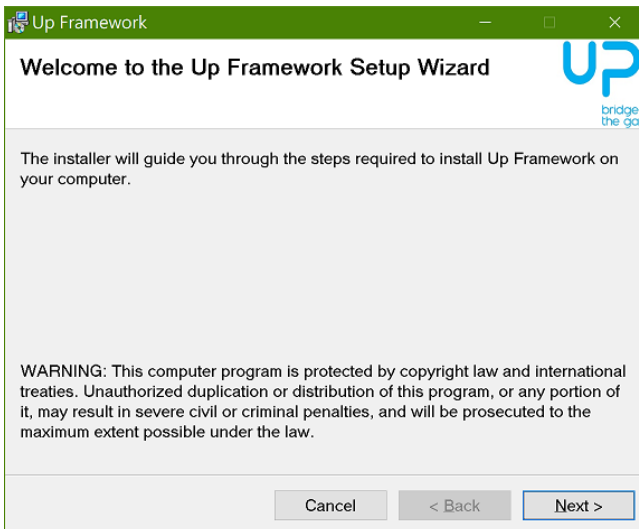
Up Framework

Welcome to the Up Framework Setup Wizard

UP
bridge
the ga

The installer will guide you through the steps required to install Up Framework on your computer.

WARNING: This computer program is protected by copyright law and international treaties. Unauthorized duplication or distribution of this program, or any portion of it, may result in severe civil or criminal penalties, and will be prosecuted to the maximum extent possible under the law.

Cancel < Back Next >